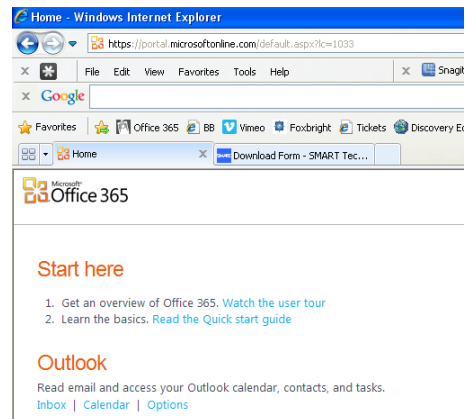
Home - Windows Internet Explorer

https://portal.microsoftonline.com/default.aspx?lc=1033

File Edit View Favorites Tools Help

Snagit

Google

Favorites Office 365 BB Vimeo Foxbright Tickets Discovery Ed

Home

Download Form - SMART Tec...

Microsoft Office 365

Start here

1. Get an overview of Office 365. Watch the user tour
2. Learn the basics. Read the Quick start guide

Outlook

Read email and access your Outlook calendar, contacts, and tasks.

Inbox | Calendar | Options